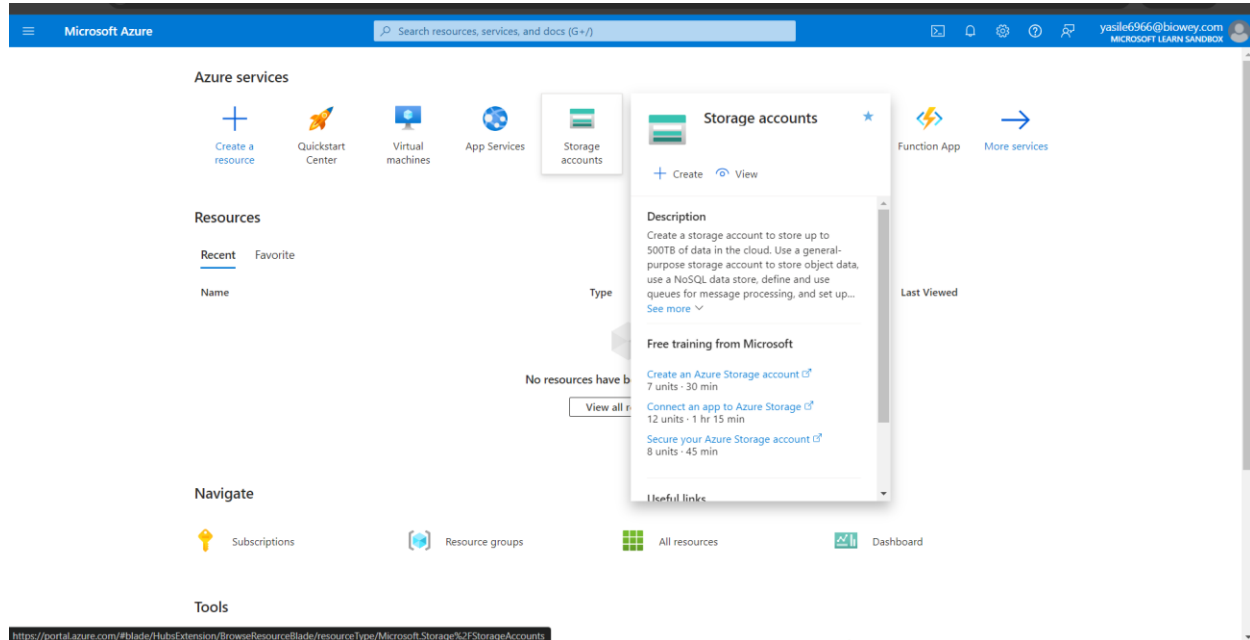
Microsoft Azure

Search resources, services, and docs (G+/)

yasile6966@biowey.com
MICROSOFT LEARN SANDBOX

Azure services

Create a resource

Quickstart Center

Virtual machines

App Services

Storage accounts

Function App

More services

Storage accounts

Create

View

Description

Create a storage account to store up to 500TB of data in the cloud. Use a general-purpose storage account to store object data, use a NoSQL data store, define and use queues for message processing, and set up...

See more

Free training from Microsoft

Create an Azure Storage account
7 units · 30 min

Connect an app to Azure Storage
12 units · 1 hr 15 min

Secure your Azure Storage account
8 units · 45 min

Useful links

Resources

Recent Favorite

| Name | Type | Last Viewed |
|---|---|---|

No resources have b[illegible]

View all r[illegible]

Navigate

Subscriptions

Resource groups

All resources

Dashboard

Tools

https://portal.azure.com/#blade/HubsExtension/BrowseResourceBlade/resourceType/Microsoft.Storage%2FStorageAccounts